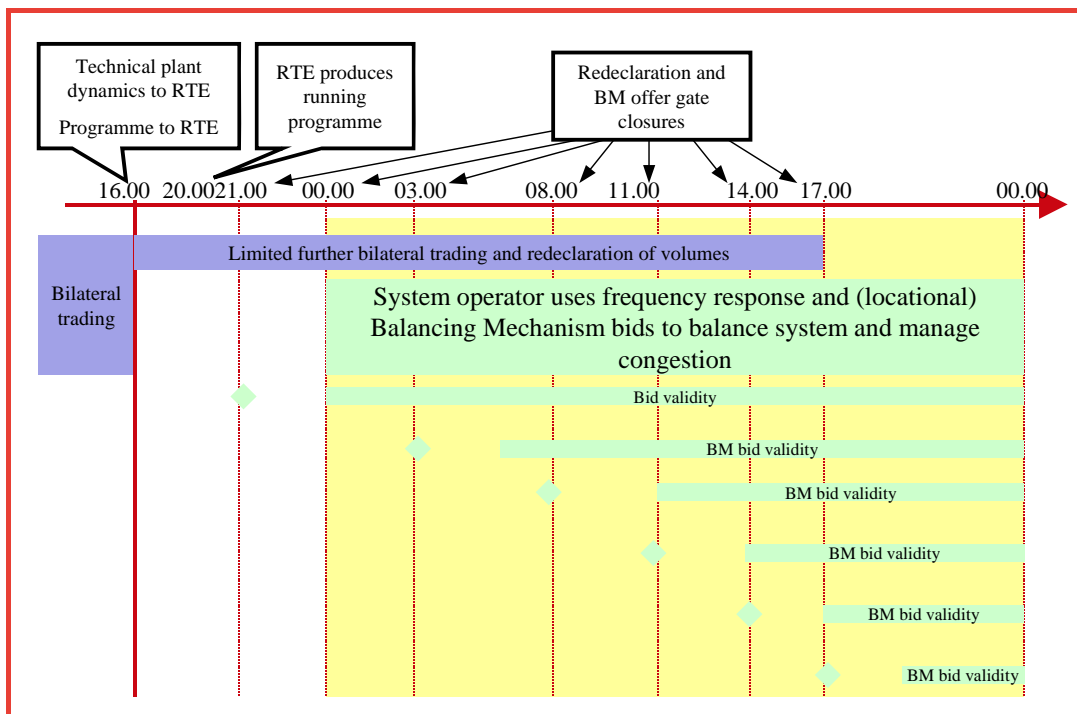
Technical plant dynamics to RTE

Programme to RTE

RTE produces running programme

Redeclaration and BM offer gate closures

16.00 20.00 21.00 00.00 03.00 08.00 11.00 14.00 17.00 00.00

Limited further bilateral trading and redeclaration of volumes

Bilateral trading

System operator uses frequency response and (locational) Balancing Mechanism bids to balance system and manage congestion

Bid validity

BM bid validity

BM bid validity

BM bid validity

BM bid validity

BM bid validity